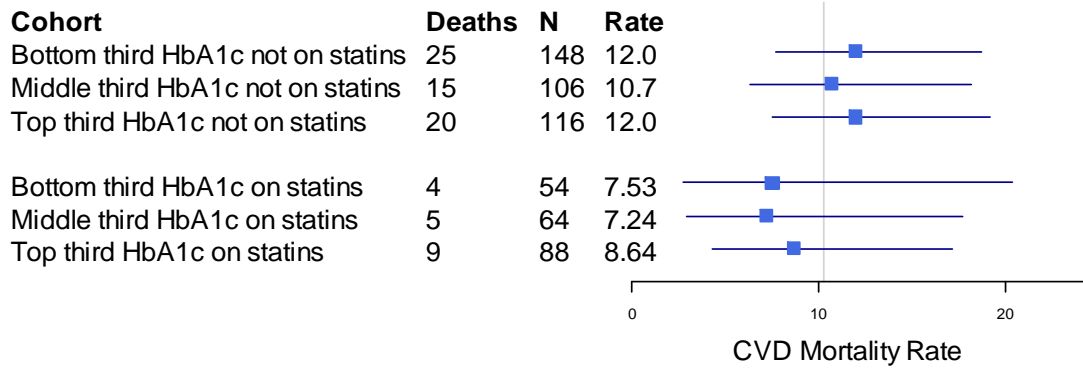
| Cohort | Deaths | N | Rate |
|---|---|---|---|
| Bottom third HbA1c not on statins | 25 | 148 | 12.0 |
| Middle third HbA1c not on statins | 15 | 106 | 10.7 |
| Top third HbA1c not on statins | 20 | 116 | 12.0 |
| Bottom third HbA1c on statins | 4 | 54 | 7.53 |
| Middle third HbA1c on statins | 5 | 64 | 7.24 |
| Top third HbA1c on statins | 9 | 88 | 8.64 |

0
10
20

CVD Mortality Rate